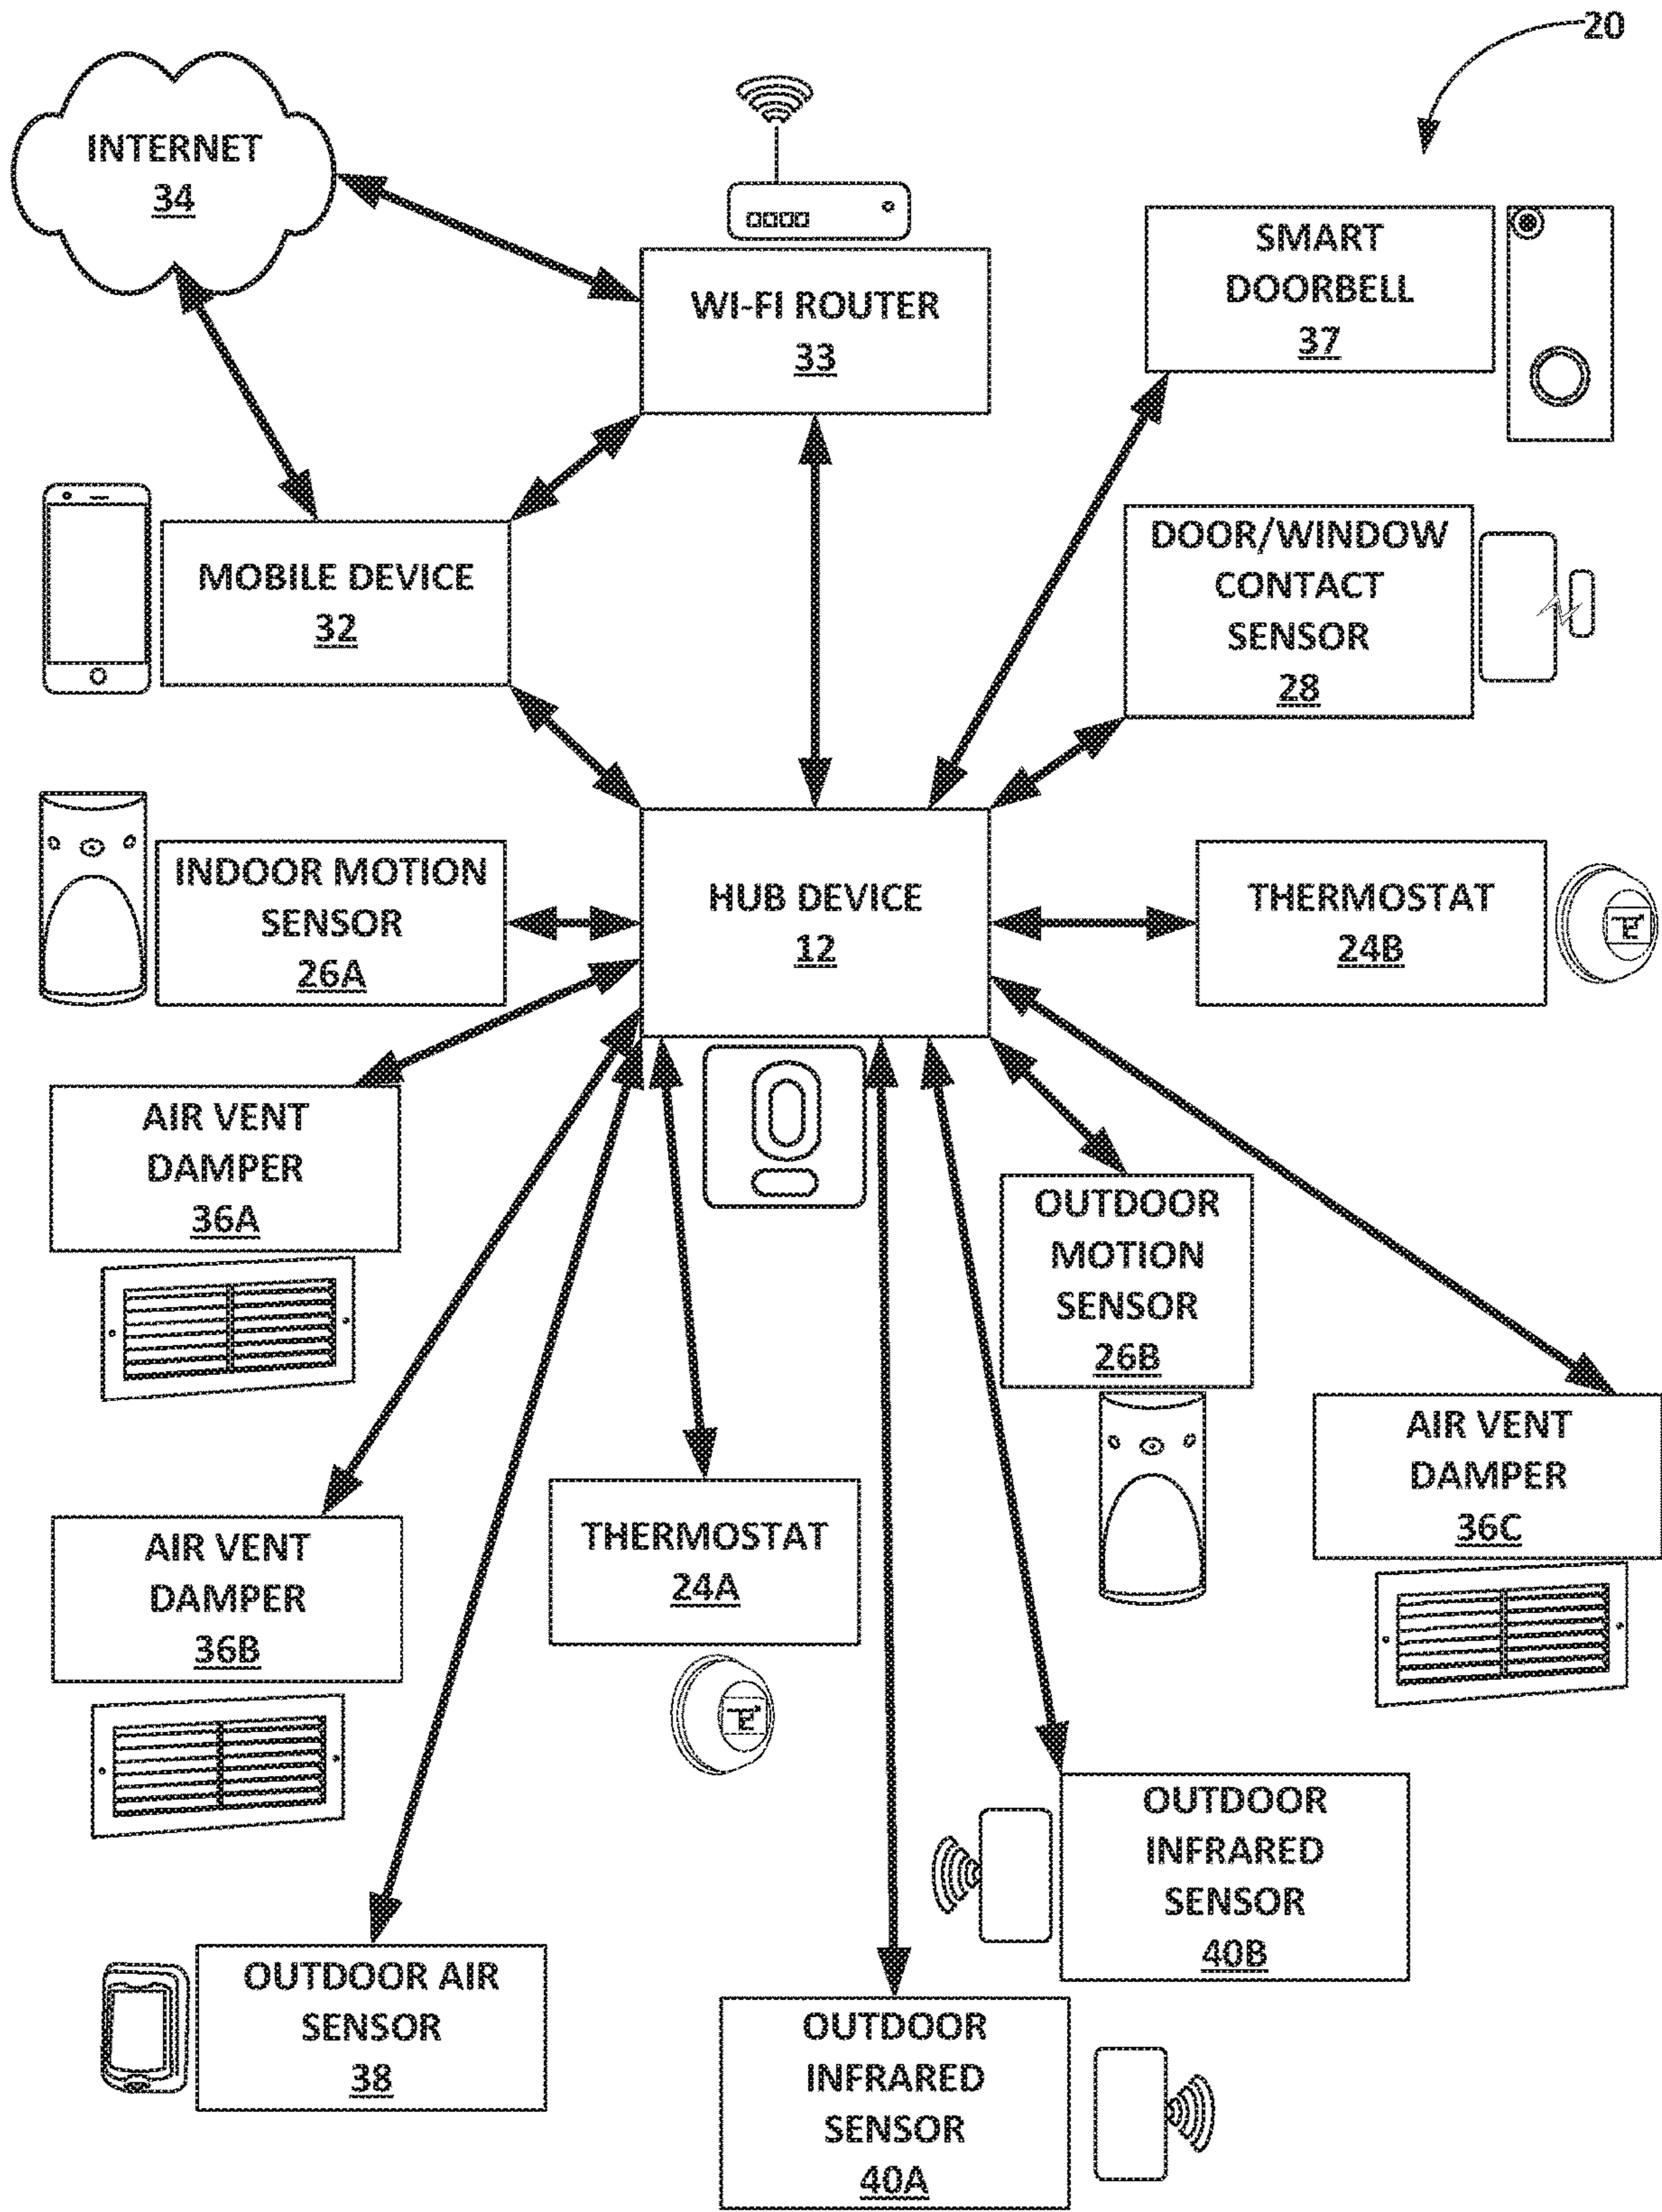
20

INTERNET
34

WI-FI ROUTER
33

SMART DOORBELL
37

MOBILE DEVICE
32

DOOR/WINDOW CONTACT SENSOR
28

INDOOR MOTION SENSOR
26A

HUB DEVICE
12

THERMOSTAT
24B

AIR VENT DAMPER
36A

OUTDOOR MOTION SENSOR
26B

AIR VENT DAMPER
36C

AIR VENT DAMPER
36B

THERMOSTAT
24A

OUTDOOR INFRARED SENSOR
40B

OUTDOOR AIR SENSOR
38

OUTDOOR INFRARED SENSOR
40A